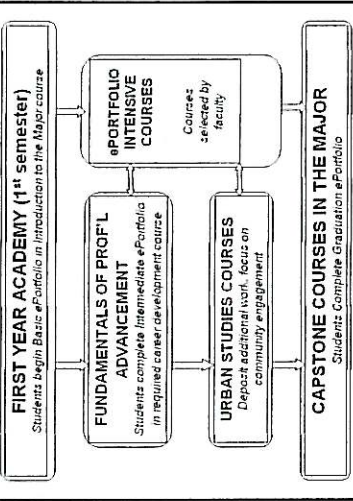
FIRST YEAR ACADEMY (1$^{st}$ semester)
Students begin Basic ePortfolio in Introduction to the Major course

FUNDAMENTALS OF PROF'L ADVANCEMENT
Students complete Intermediate ePortfolio in required career development course

ePORTFOLIO INTENSIVE COURSES
Courses selected by faculty

URBAN STUDIES COURSES
Deposit additional work, focus on community engagement

CAPSTONE COURSES IN THE MAJOR
Students Complete Graduation ePortfolio